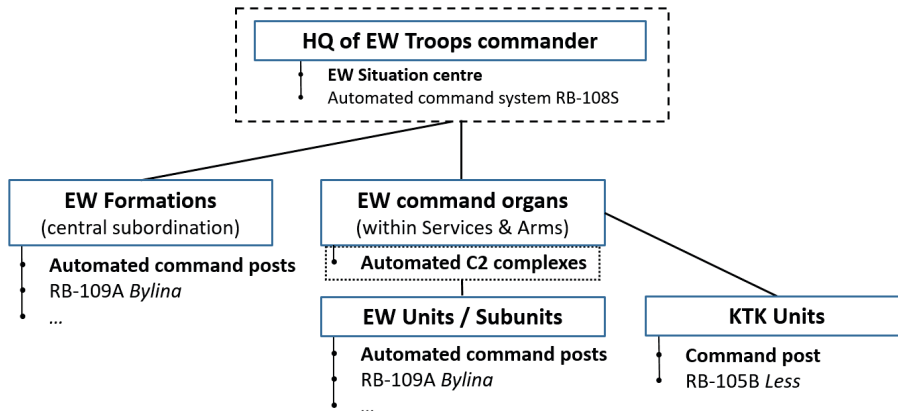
HQ of EW Troops commander

EW Situation centre
Automated command system RB-108S

EW Formations
(central subordination)

Automated command posts
RB-109A *Bylina*
...

EW command organs
(within Services & Arms)

Automated C2 complexes

EW Units / Subunits

Automated command posts
RB-109A *Bylina*
...

KTK Units

Command post
RB-105B *Less*